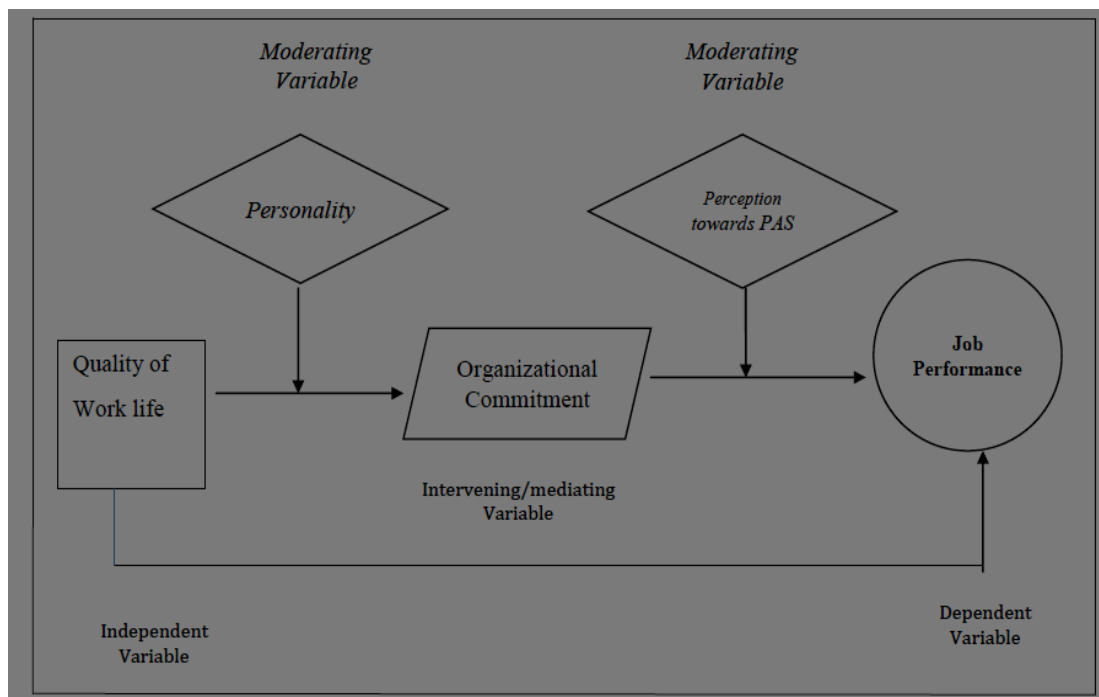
Moderating Variable

Moderating Variable

Personality

Perception towards PAS

Quality of Work life

Organizational Commitment

Job Performance

Intervening/mediating Variable

Independent Variable

Dependent Variable